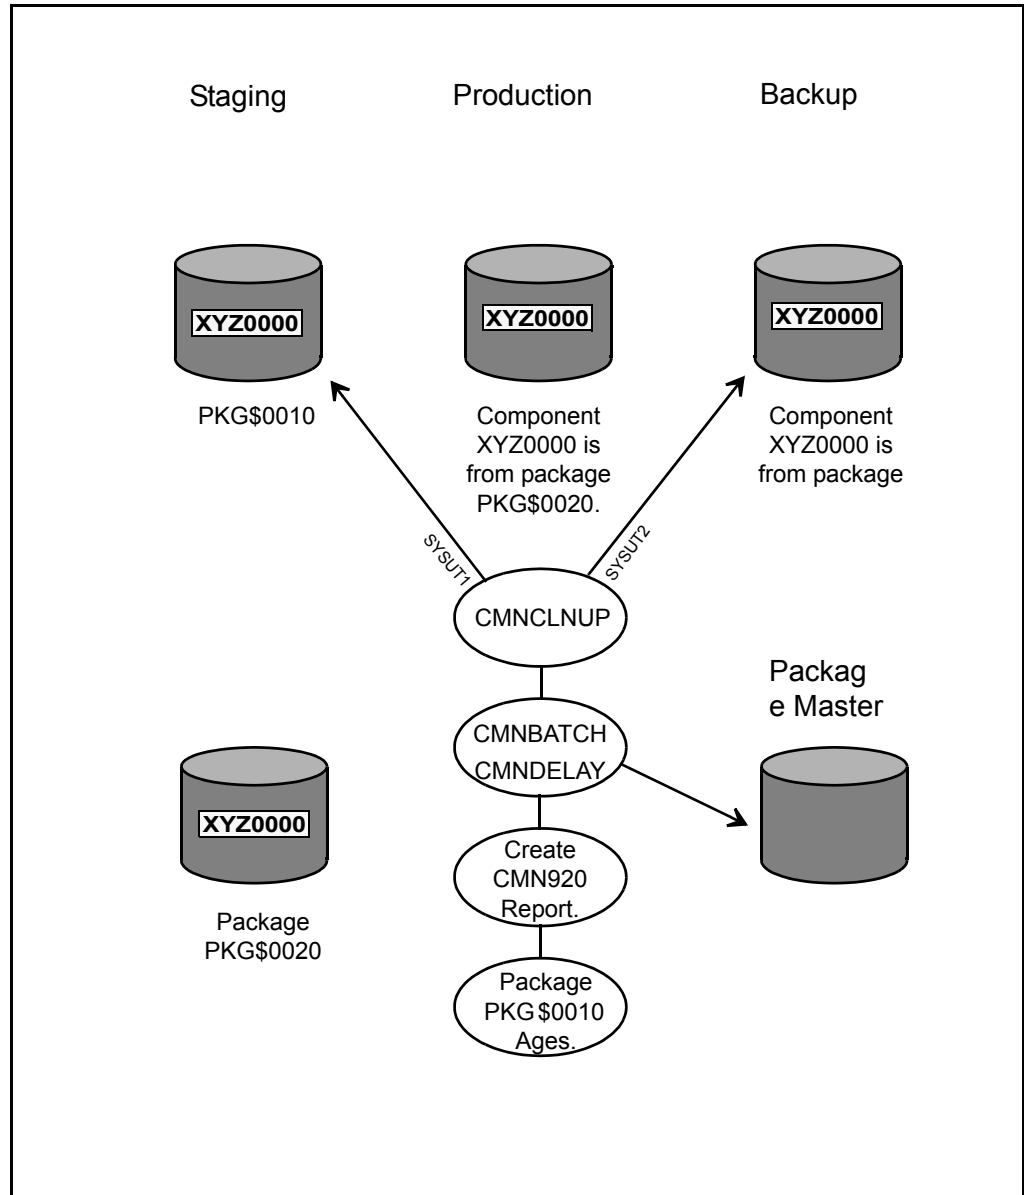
Staging

Production

Backup

XYZ0000

XYZ0000

XYZ0000

PKG$0010

Component XYZ0000 is from package PKG$0020.

Component XYZ0000 is from package

SYSUT1

SYSUT2

CMNCLNUP

Packag e Master

CMNBATCH CMNDELAY

XYZ0000

Create CMN920 Report.

Package PKG$0020

Package PKG$0010 Ages.